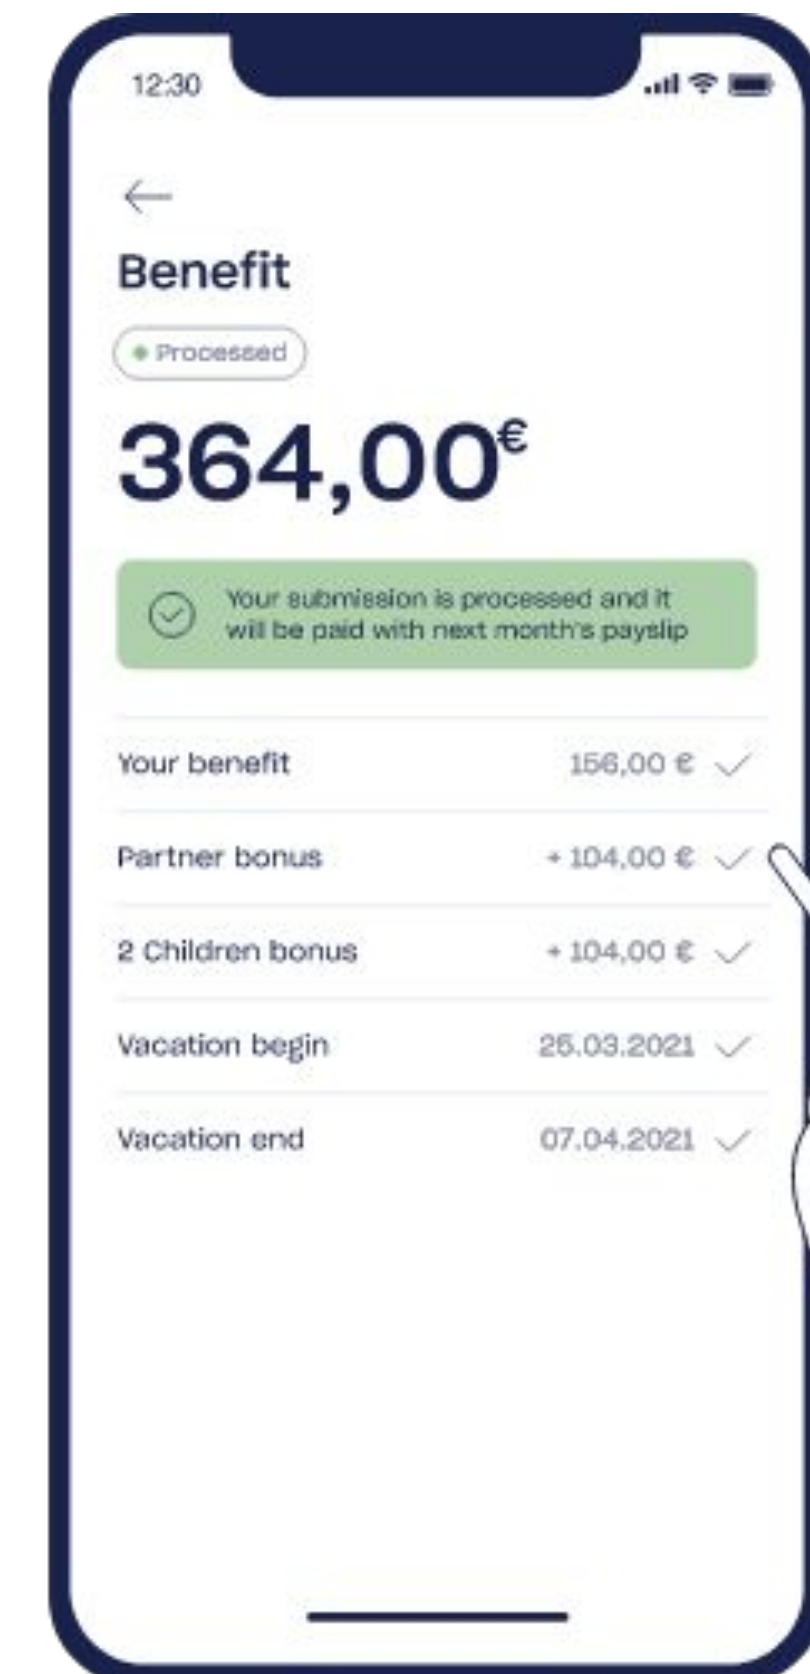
12:30

Benefit

Processed

364,00€

Your submission is processed and it will be paid with next month's payslip

| | |
|---|---|
| Your benefit | 156,00 € |
| Partner bonus | + 104,00 € |
| 2 Children bonus | + 104,00 € |
| Vacation begin | 25.03.2021 |
| Vacation end | 07.04.2021 |